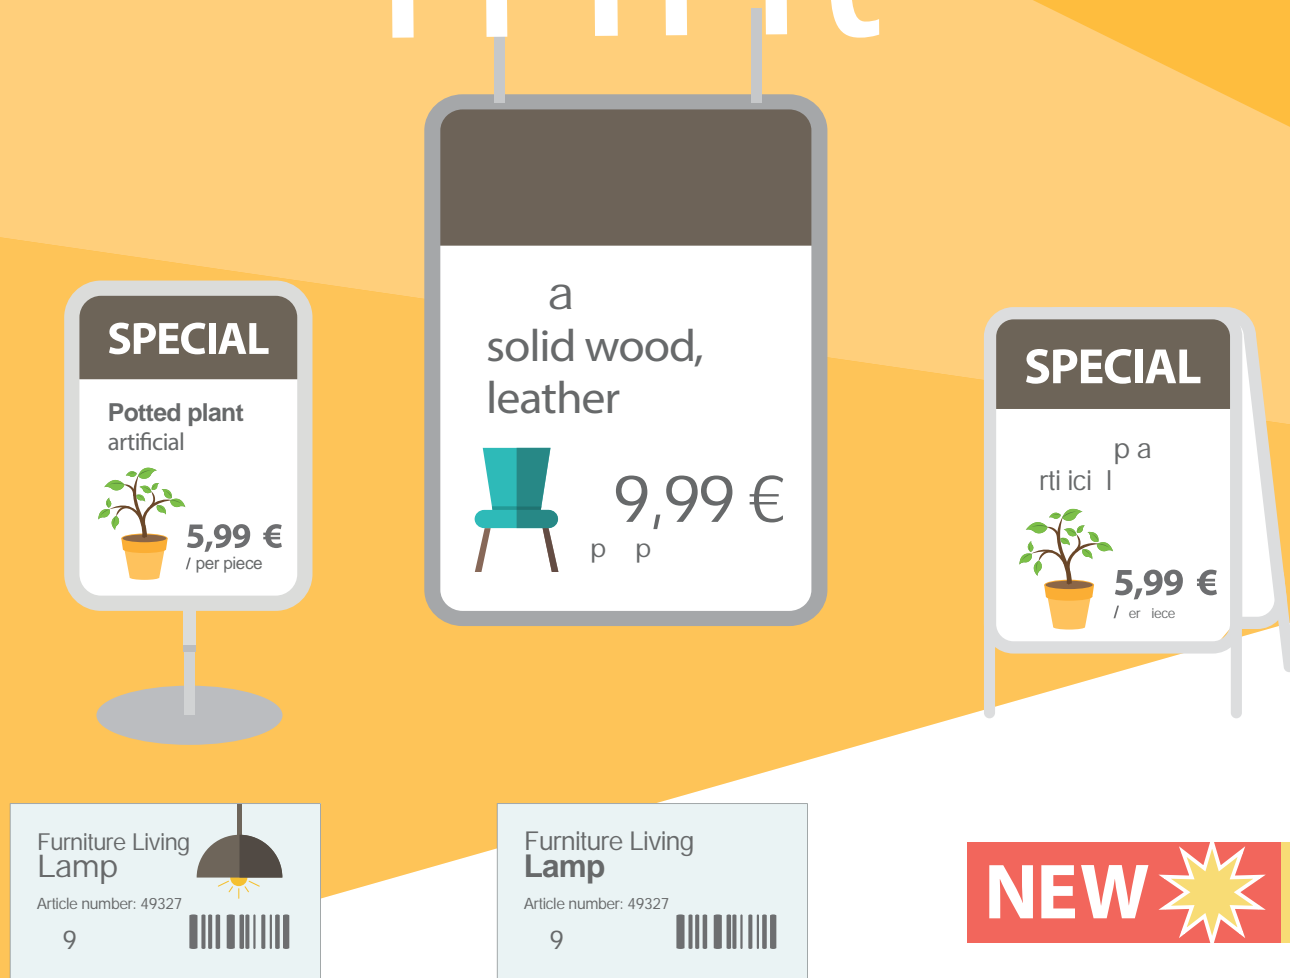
SPECIAL

Potted plant
artificial

5,99 €
/ per piece

a
solid wood,
leather

9,99 €
p p

SPECIAL

p a
rti ici l

5,99 €
/ er iece

Furniture Living
Lamp
Article number: 49327
9

Furniture Living
Lamp
Article number: 49327
9

NEW